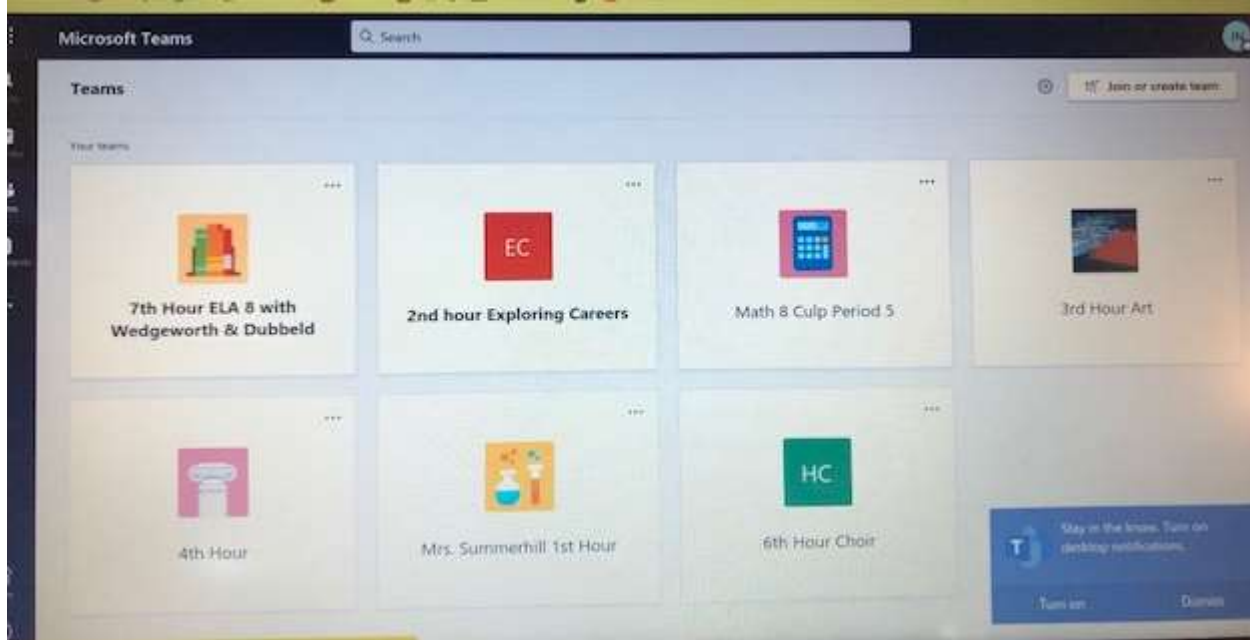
Microsoft Teams

Search

IN

Teams

Join or create team

Your teams

...

7th Hour ELA 8 with Wedgeworth & Dubbeld

...

EC

2nd hour Exploring Careers

...

Math 8 Culp Period 5

...

3rd Hour Art

...

4th Hour

...

Mrs. Summerhill 1st Hour

...

HC

6th Hour Choir

Stay in the know. Turn on desktop notifications.

Turn on

Dismiss